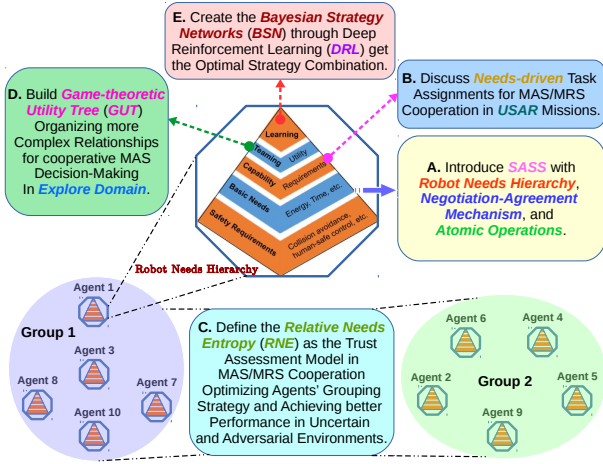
E. Create the Bayesian Strategy Networks (BSN) through Deep Reinforcement Learning (DRL) get the Optimal Strategy Combination.

D. Build Game-theoretic Utility Tree (GUT) Organizing more Complex Relationships for cooperative MAS Decision-Making In Explore Domain.

B. Discuss Needs-driven Task Assignments for MAS/MRS Cooperation in USAR Missions.

Learning

Teaming

Utility

Capability

Requirements

Basic Needs

Energy, Time, etc.

Safety Requirements

Collision avoidance, human-safe control, etc.

A. Introduce SASS with Robot Needs Hierarchy, Negotiation-Agreement Mechanism, and Atomic Operations.

Robot Needs Hierarchy

Agent 1

Group 1

Agent 3

Agent 8

Agent 7

Agent 10

C. Define the Relative Needs Entropy (RNE) as the Trust Assessment Model in MAS/MRS Cooperation Optimizing Agents' Grouping Strategy and Achieving better Performance in Uncertain and Adversarial Environments.

Agent 6

Agent 4

Agent 2

Group 2

Agent 5

Agent 9